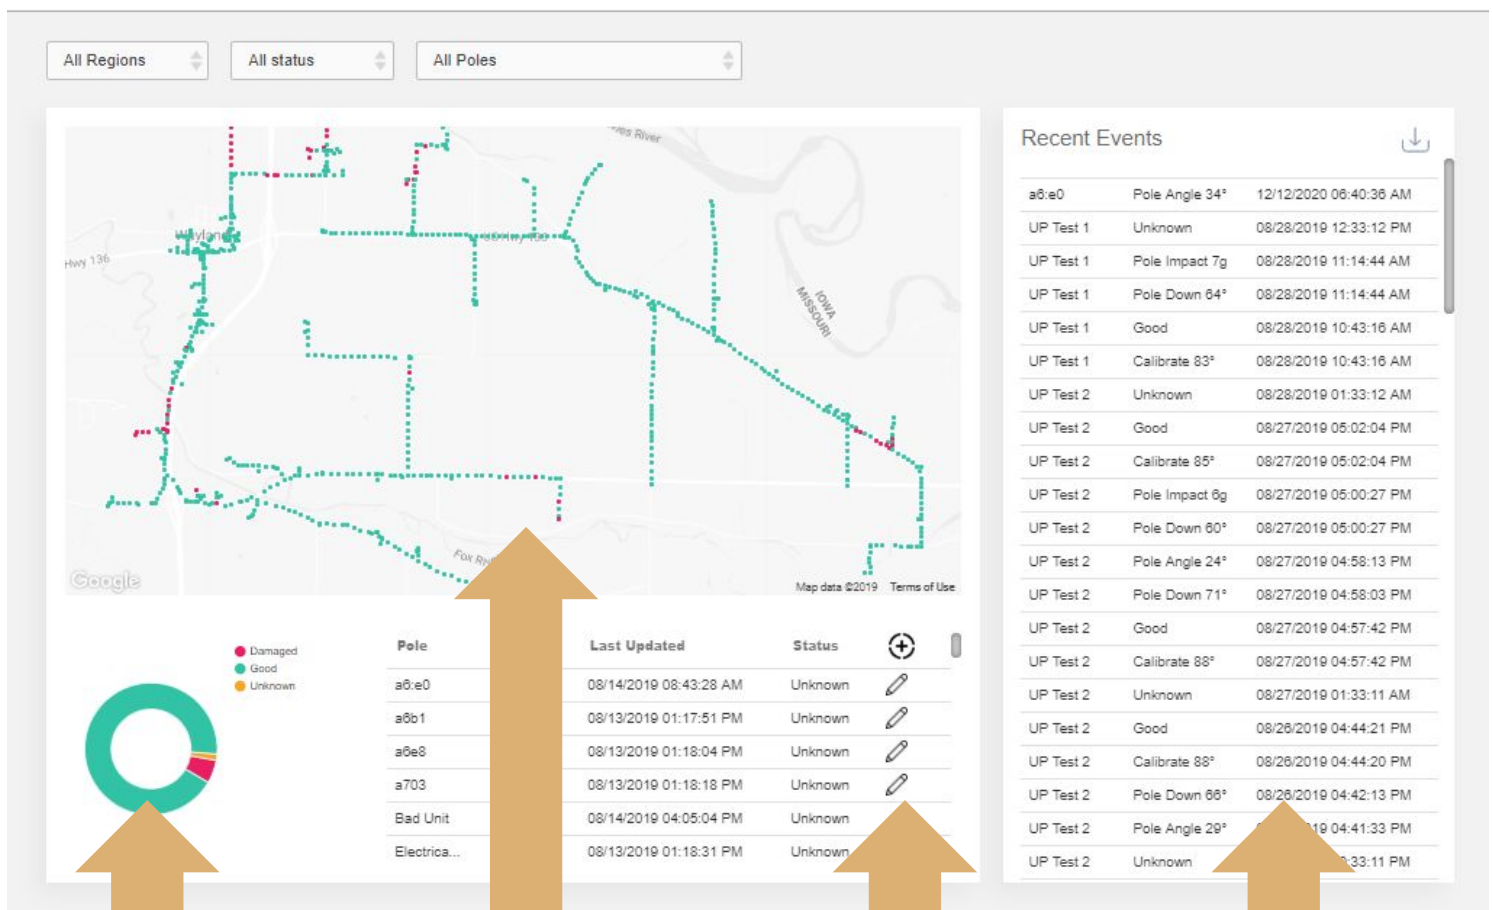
All Regions | All status | All Poles

Wayland
Hwy 136
IOWA MISSOURI
Fox Ri
Google
Map data ©2019 Terms of Use

Damaged
Good
Unknown

| Pole | Last Updated | Status |
|---|---|---|
| a6:e0 | 08/14/2019 08:43:28 AM | Unknown |
| a6b1 | 08/13/2019 01:17:51 PM | Unknown |
| a6e8 | 08/13/2019 01:18:04 PM | Unknown |
| a703 | 08/13/2019 01:18:18 PM | Unknown |
| Bad Unit | 08/14/2019 04:05:04 PM | Unknown |
| Electrica... | 08/13/2019 01:18:31 PM | Unknown |

Recent Events

| | | |
|---|---|---|
| a6:e0 | Pole Angle 34° | 12/12/2020 06:40:36 AM |
| UP Test 1 | Unknown | 08/28/2019 12:33:12 PM |
| UP Test 1 | Pole Impact 7g | 08/28/2019 11:14:44 AM |
| UP Test 1 | Pole Down 64° | 08/28/2019 11:14:44 AM |
| UP Test 1 | Good | 08/28/2019 10:43:16 AM |
| UP Test 1 | Calibrate 83° | 08/28/2019 10:43:16 AM |
| UP Test 2 | Unknown | 08/28/2019 01:33:12 AM |
| UP Test 2 | Good | 08/27/2019 05:02:04 PM |
| UP Test 2 | Calibrate 85° | 08/27/2019 05:02:04 PM |
| UP Test 2 | Pole Impact 6g | 08/27/2019 05:00:27 PM |
| UP Test 2 | Pole Down 60° | 08/27/2019 05:00:27 PM |
| UP Test 2 | Pole Angle 24° | 08/27/2019 04:58:13 PM |
| UP Test 2 | Pole Down 71° | 08/27/2019 04:58:03 PM |
| UP Test 2 | Good | 08/27/2019 04:57:42 PM |
| UP Test 2 | Calibrate 88° | 08/27/2019 04:57:42 PM |
| UP Test 2 | Unknown | 08/27/2019 01:33:11 AM |
| UP Test 2 | Good | 08/26/2019 04:44:21 PM |
| UP Test 2 | Calibrate 88° | 08/26/2019 04:44:20 PM |
| UP Test 2 | Pole Down 66° | 08/26/2019 04:42:13 PM |
| UP Test 2 | Pole Angle 29° | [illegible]19 04:41:33 PM |
| UP Test 2 | Unknown | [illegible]:33:11 PM |